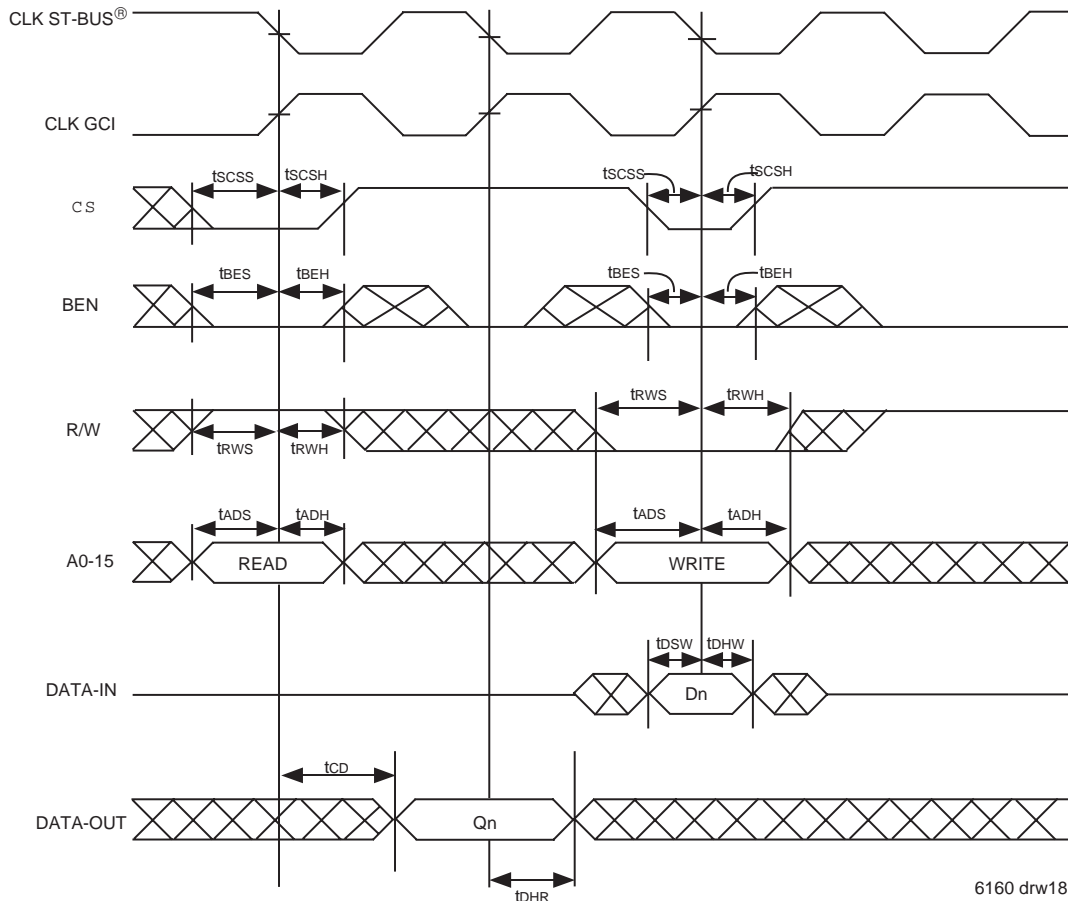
CLK ST-BUS®

CLK GCI

$t_{SCSS}$ $t_{SCSH}$ $t_{SCSS}$ $t_{SCSH}$

CS

$t_{BES}$ $t_{BEH}$ $t_{BES}$ $t_{BEH}$

BEN

$t_{RWS}$ $t_{RWH}$

R/W

$t_{RWS}$ $t_{RWH}$

$t_{ADS}$ $t_{ADH}$ $t_{ADS}$ $t_{ADH}$

A0-15 READ WRITE

$t_{DSW}$ $t_{DHW}$

DATA-IN Dn

$t_{CD}$

DATA-OUT Qn

$t_{DHR}$

6160 drw18